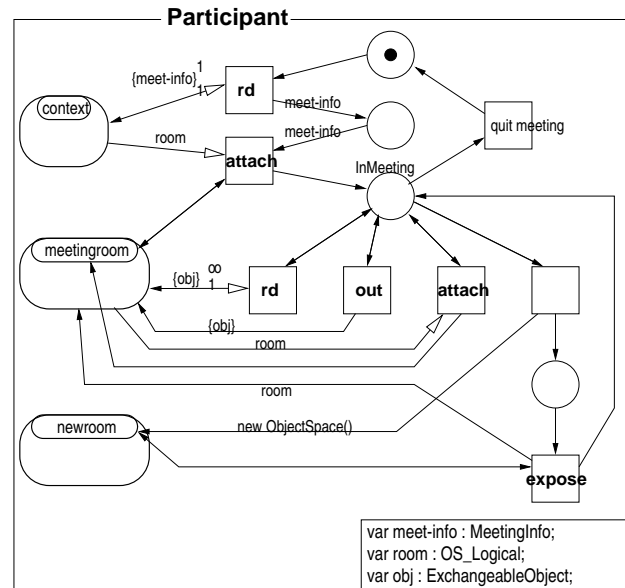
Participant

{meet-info}
1
1
rd
meet-info
meet-info
quit meeting
context
room
attach
InMeeting
meetingroom
{obj}
∞
1
rd
out
attach
{obj}
room
room
newroom
new ObjectSpace()
expose

var meet-info : MeetingInfo;
var room : OS_Logical;
var obj : ExchangeableObject;